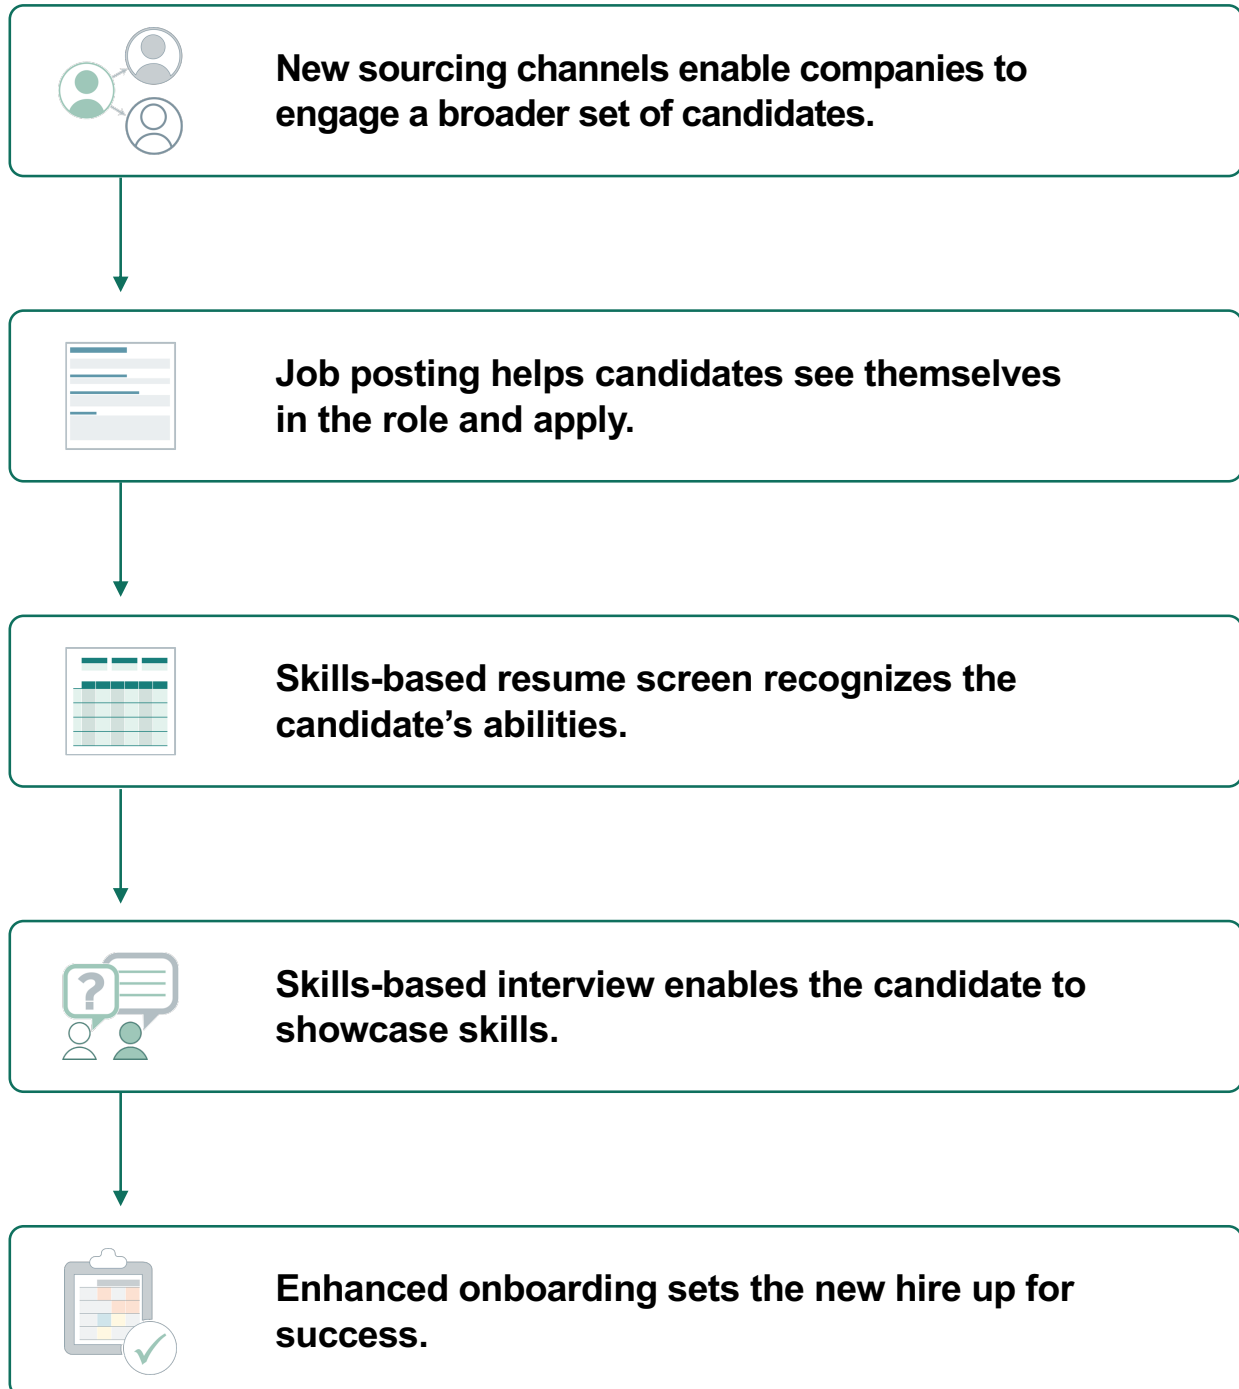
New sourcing channels enable companies to engage a broader set of candidates.

Job posting helps candidates see themselves in the role and apply.

Skills-based resume screen recognizes the candidate’s abilities.

?

Skills-based interview enables the candidate to showcase skills.

Enhanced onboarding sets the new hire up for success.